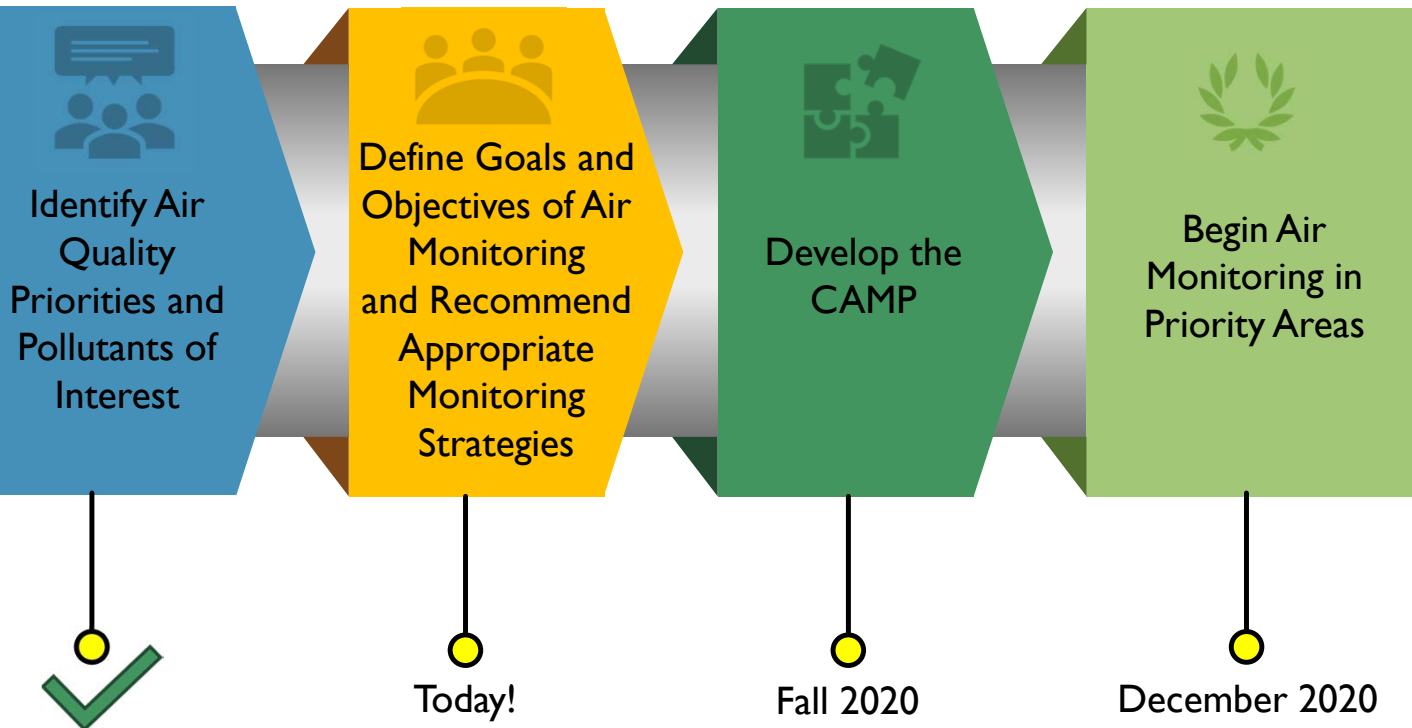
Identify Air Quality Priorities and Pollutants of Interest

Define Goals and Objectives of Air Monitoring and Recommend Appropriate Monitoring Strategies

Develop the CAMP

Begin Air Monitoring in Priority Areas

Today!

Fall 2020

December 2020